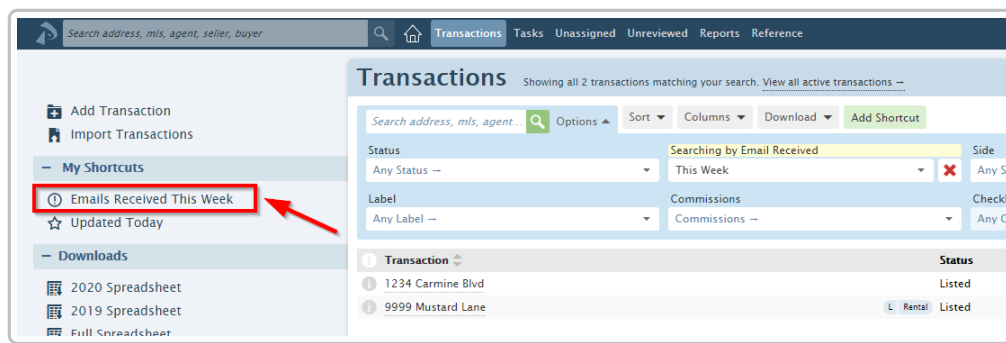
Search address, mls, agent, seller, buyer

Transactions Tasks Unassigned Unreviewed Reports Reference

Add Transaction
Import Transactions

— My Shortcuts

Emails Received This Week
Updated Today

— Downloads

2020 Spreadsheet
2019 Spreadsheet
Full Spreadsheet

Transactions Showing all 2 transactions matching your search. View all active transactions →

Search address, mls, agent... Options ▲ Sort ▼ Columns ▼ Download ▼ Add Shortcut

Status
Any Status →

Searching by Email Received
This Week

Side
Any S

Label
Any Label →

Commissions
Commissions →

Checkl
Any C

| Transaction | | Status |
|---|---|---|
| 1234 Carmine Blvd | | Listed |
| 9999 Mustard Lane | L Rental | Listed |